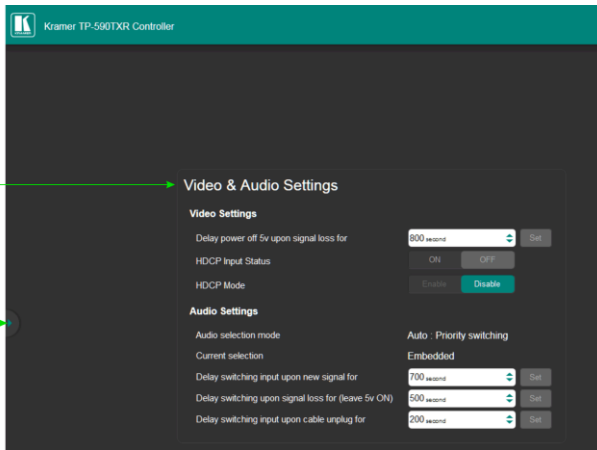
Kramer TP-590TXR Controller

Video & Audio Settings

Video Settings

Delay power off 5v upon signal loss for 800 second Set

HDCP Input Status ON OFF

HDCP Mode Enable Disable

Audio Settings

Audio selection mode Auto : Priority switching

Current selection Embedded

Delay switching input upon new signal for 700 second Set

Delay switching upon signal loss for (leave 5v ON) 500 second Set

Delay switching input upon cable unplug for 200 second Set